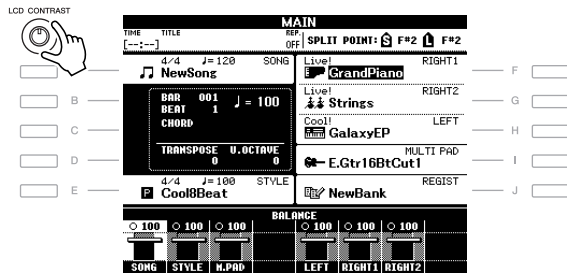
LCD CONTRAST

MAIN

TIME TITLE REP. OFF SPLIT POINT: S F#2 L F#2

[--:--]

4/4 ♩=120 SONG
NewSong

Live! RIGHT1
GrandPiano

BAR 001
BEAT 1 ♩ = 100
CHORD

Live! RIGHT2
Strings

Cool! LEFT
GalaxyEP

TRANSPOSE U.OCTAVE
0 0

MULTI PAD
E.Gtr16BtCut1

4/4 ♩=100 STYLE
P Cool8Beat

REGIST
NewBank

BALANCE

100 100 100 100 100 100

SONG STYLE M.PAD LEFT RIGHT1 RIGHT2

B
C
D
E
F
G
H
I
J